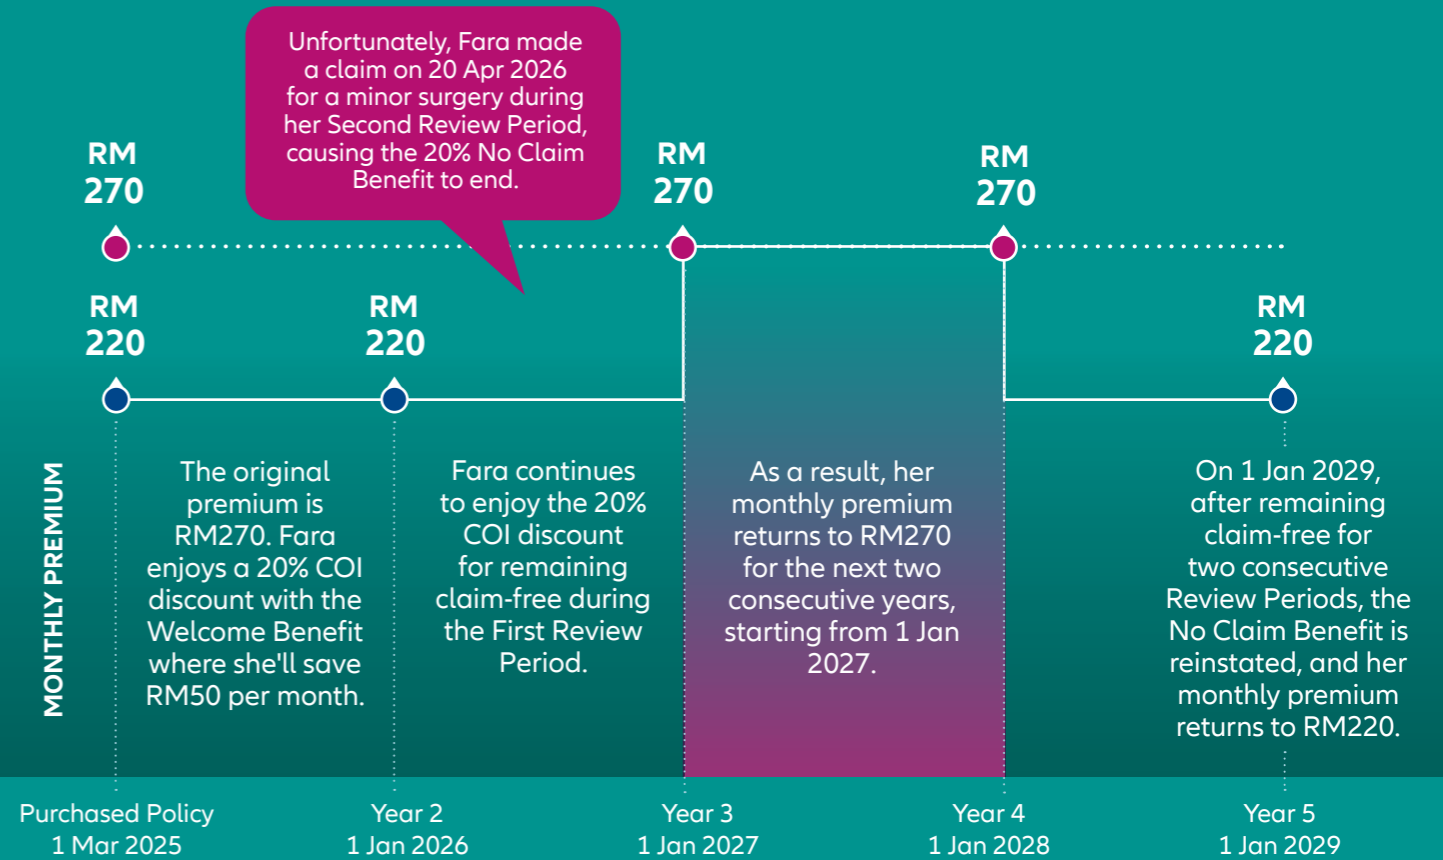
Unfortunately, Fara made a claim on 20 Apr 2026 for a minor surgery during her Second Review Period, causing the 20% No Claim Benefit to end.

RM 270

RM 270

RM 270

RM 220

RM 220

RM 220

MONTHLY PREMIUM

The original premium is RM270. Fara enjoys a 20% COI discount with the Welcome Benefit where she'll save RM50 per month.

Fara continues to enjoy the 20% COI discount for remaining claim-free during the First Review Period.

As a result, her monthly premium returns to RM270 for the next two consecutive years, starting from 1 Jan 2027.

On 1 Jan 2029, after remaining claim-free for two consecutive Review Periods, the No Claim Benefit is reinstated, and her monthly premium returns to RM220.

Purchased Policy
1 Mar 2025

Year 2
1 Jan 2026

Year 3
1 Jan 2027

Year 4
1 Jan 2028

Year 5
1 Jan 2029